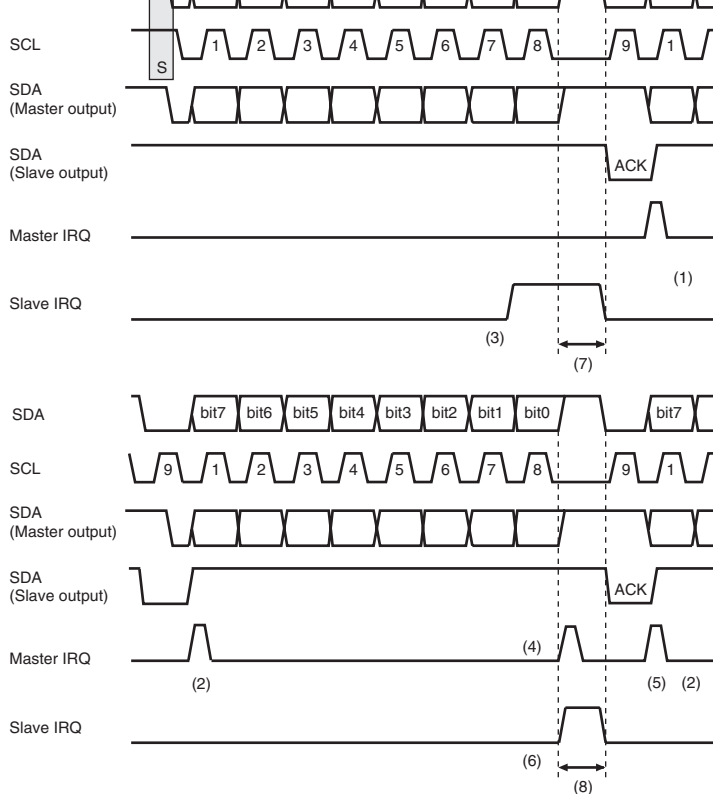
SCL
S
1 2 3 4 5 6 7 8 9 1
SDA
(Master output)
SDA
(Slave output)
ACK
Master IRQ
(1)
Slave IRQ
(3)
(7)

SDA
bit7 bit6 bit5 bit4 bit3 bit2 bit1 bit0 bit7
SCL
9 1 2 3 4 5 6 7 8 9 1
SDA
(Master output)
SDA
(Slave output)
ACK
Master IRQ
(4)
(2)
(5) (2)
Slave IRQ
(6)
(8)